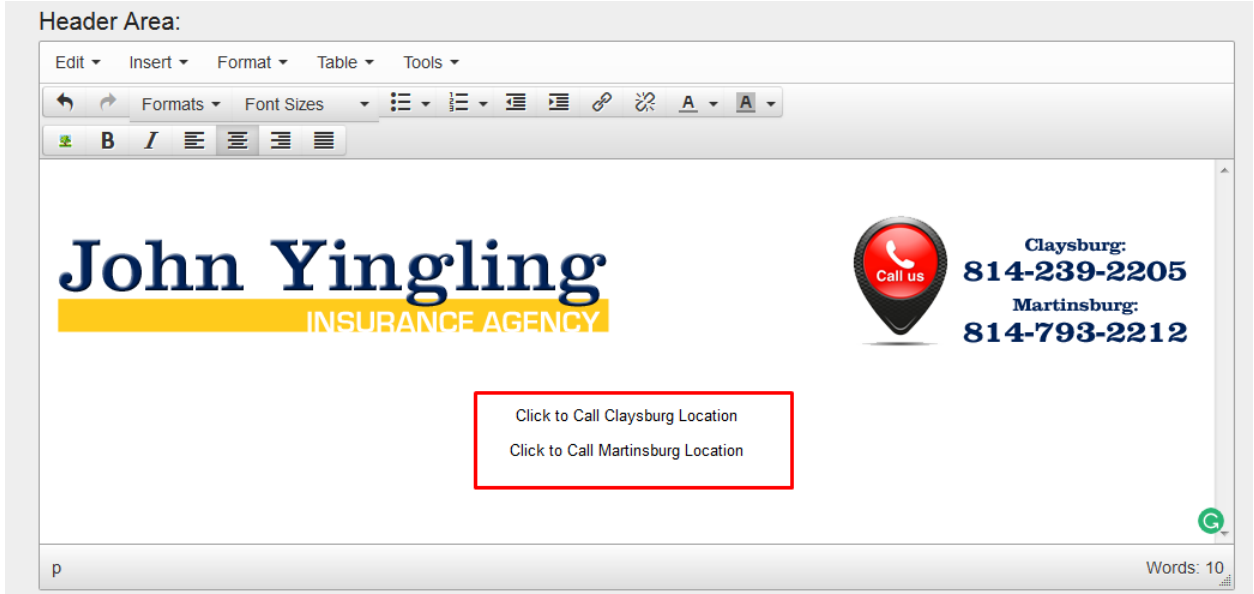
Header Area:

Edit Insert Format Table Tools

Formats Font Sizes

A A

B I

John Yingling
INSURANCE AGENCY

Call us

Claysburg:
814-239-2205
Martinsburg:
814-793-2212

Click to Call Claysburg Location

Click to Call Martinsburg Location

p

Words: 10